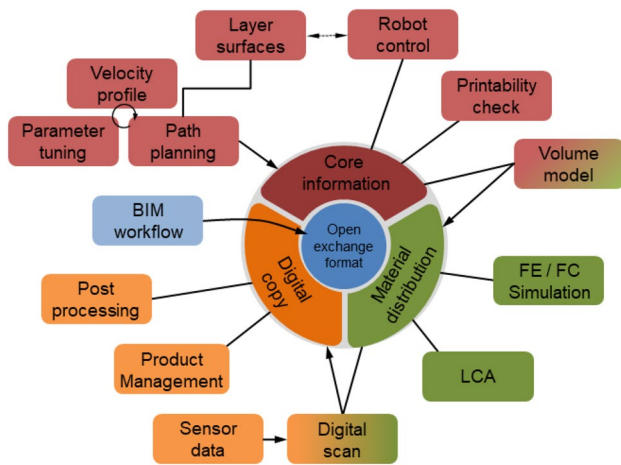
Layer surfaces

Robot control

Velocity profile

Printability check

Parameter tuning

Path planning

Core information

Volume model

BIM workflow

Open exchange format

Digital copy

Material distribution

FE / FC Simulation

Post processing

Product Management

LCA

Sensor data

Digital scan